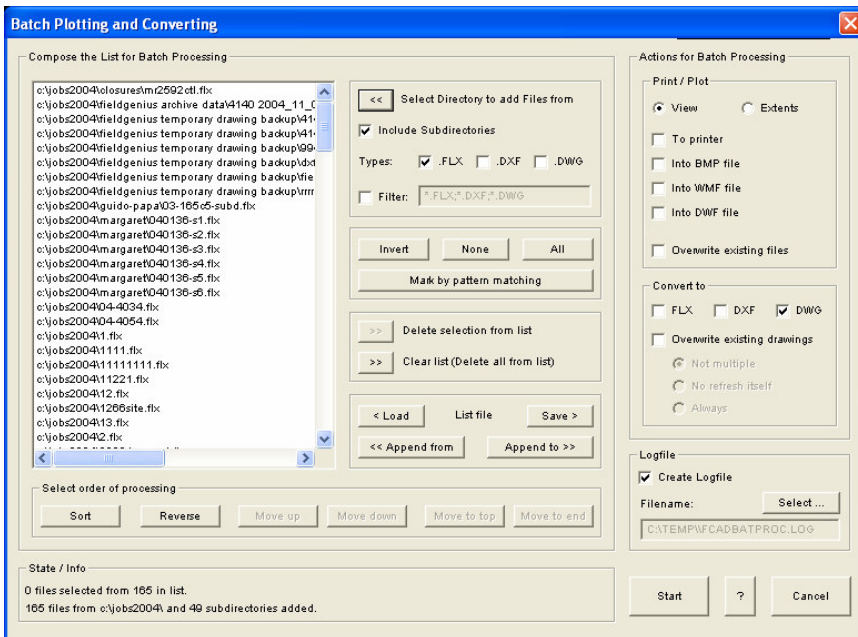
Batch Plotting and Converting

Compose the List for Batch Processing

c:\jobs2004\closures\mr2592ctl.flx
c:\jobs2004\fieldgenius archive data\4140 2004_11_0
c:\jobs2004\fieldgenius temporary drawing backup\41
c:\jobs2004\fieldgenius temporary drawing backup\41
c:\jobs2004\fieldgenius temporary drawing backup\99
c:\jobs2004\fieldgenius temporary drawing backup\dx
c:\jobs2004\fieldgenius temporary drawing backup\fie
c:\jobs2004\fieldgenius temporary drawing backup\rrr
c:\jobs2004\guido-papa\03-165c5-subd.flx
c:\jobs2004\margaret\040136-s1.flx
c:\jobs2004\margaret\040136-s2.flx
c:\jobs2004\margaret\040136-s3.flx
c:\jobs2004\margaret\040136-s4.flx
c:\jobs2004\margaret\040136-s5.flx
c:\jobs2004\margaret\040136-s6.flx
c:\jobs2004\04-4034.flx
c:\jobs2004\04-4054.flx
c:\jobs2004\1.flx
c:\jobs2004\1111.flx
c:\jobs2004\11111111.flx
c:\jobs2004\11221.flx
c:\jobs2004\12.flx
c:\jobs2004\1266site.flx
c:\jobs2004\13.flx
c:\jobs2004\2.flx

<< Select Directory to add Files from
Include Subdirectories
Types: .FLX .DXF .DWG
Filter: *.FLX;*.DXF;*.DWG

Invert None All
Mark by pattern matching

>> Delete selection from list
>> Clear list (Delete all from list)

< Load List file Save >
<< Append from Append to >>

Select order of processing
Sort Reverse Move up Move down Move to top Move to end

State / Info
0 files selected from 165 in list.
165 files from c:\jobs2004\ and 49 subdirectories added.

Actions for Batch Processing
Print / Plot
View Extents
To printer
Into BMP file
Into WMF file
Into DWF file
Overwrite existing files

Convert to
FLX DXF DWG
Overwrite existing drawings
Not multiple
No refresh itself
Always

Logfile
Create Logfile
Filename: Select ...
C:\TEMP\FCADBATPROC.LOG

Start ? Cancel